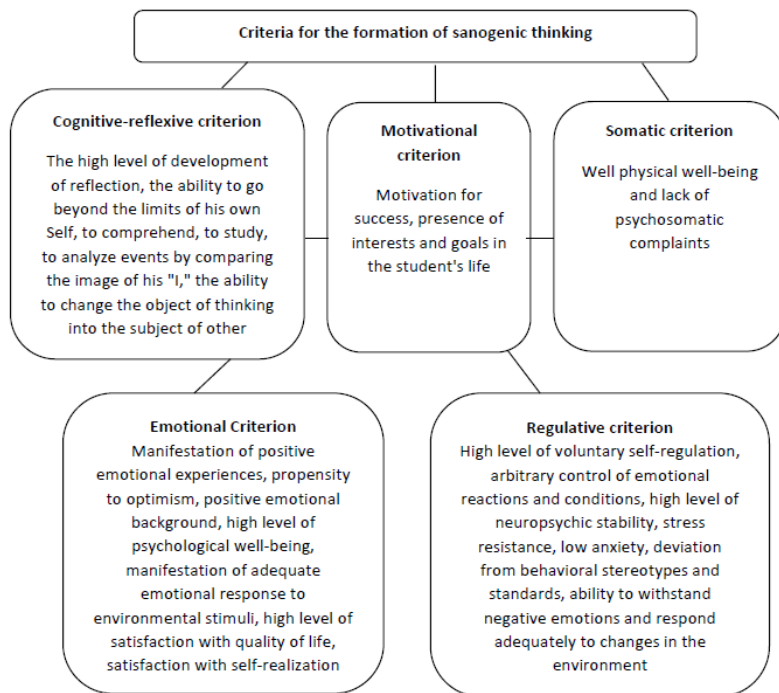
Criteria for the formation of sanogenic thinking

Cognitive-reflexive criterion

The high level of development of reflection, the ability to go beyond the limits of his own Self, to comprehend, to study, to analyze events by comparing the image of his "I," the ability to change the object of thinking into the subject of other

Motivational criterion

Motivation for success, presence of interests and goals in the student's life

Somatic criterion

Well physical well-being and lack of psychosomatic complaints

Emotional Criterion

Manifestation of positive emotional experiences, propensity to optimism, positive emotional background, high level of psychological well-being, manifestation of adequate emotional response to environmental stimuli, high level of satisfaction with quality of life, satisfaction with self-realization

Regulative criterion

High level of voluntary self-regulation, arbitrary control of emotional reactions and conditions, high level of neuropsychic stability, stress resistance, low anxiety, deviation from behavioral stereotypes and standards, ability to withstand negative emotions and respond adequately to changes in the environment